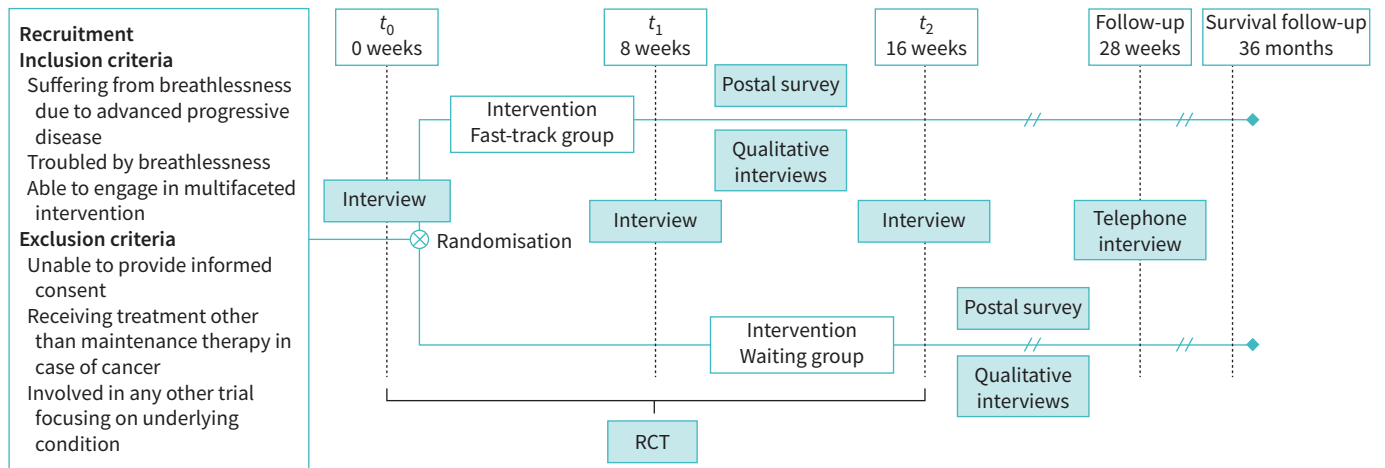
Recruitment
Inclusion criteria
Suffering from breathlessness due to advanced progressive disease
Troubled by breathlessness
Able to engage in multifaceted intervention
Exclusion criteria
Unable to provide informed consent
Receiving treatment other than maintenance therapy in case of cancer
Involved in any other trial focusing on underlying condition

$t_0$
0 weeks

$t_1$
8 weeks

$t_2$
16 weeks

Follow-up
28 weeks

Survival follow-up
36 months

Postal survey

Intervention
Fast-track group

Qualitative interviews

Interview

Randomisation

Interview

Interview

Telephone interview

Postal survey

Intervention
Waiting group

Qualitative interviews

RCT